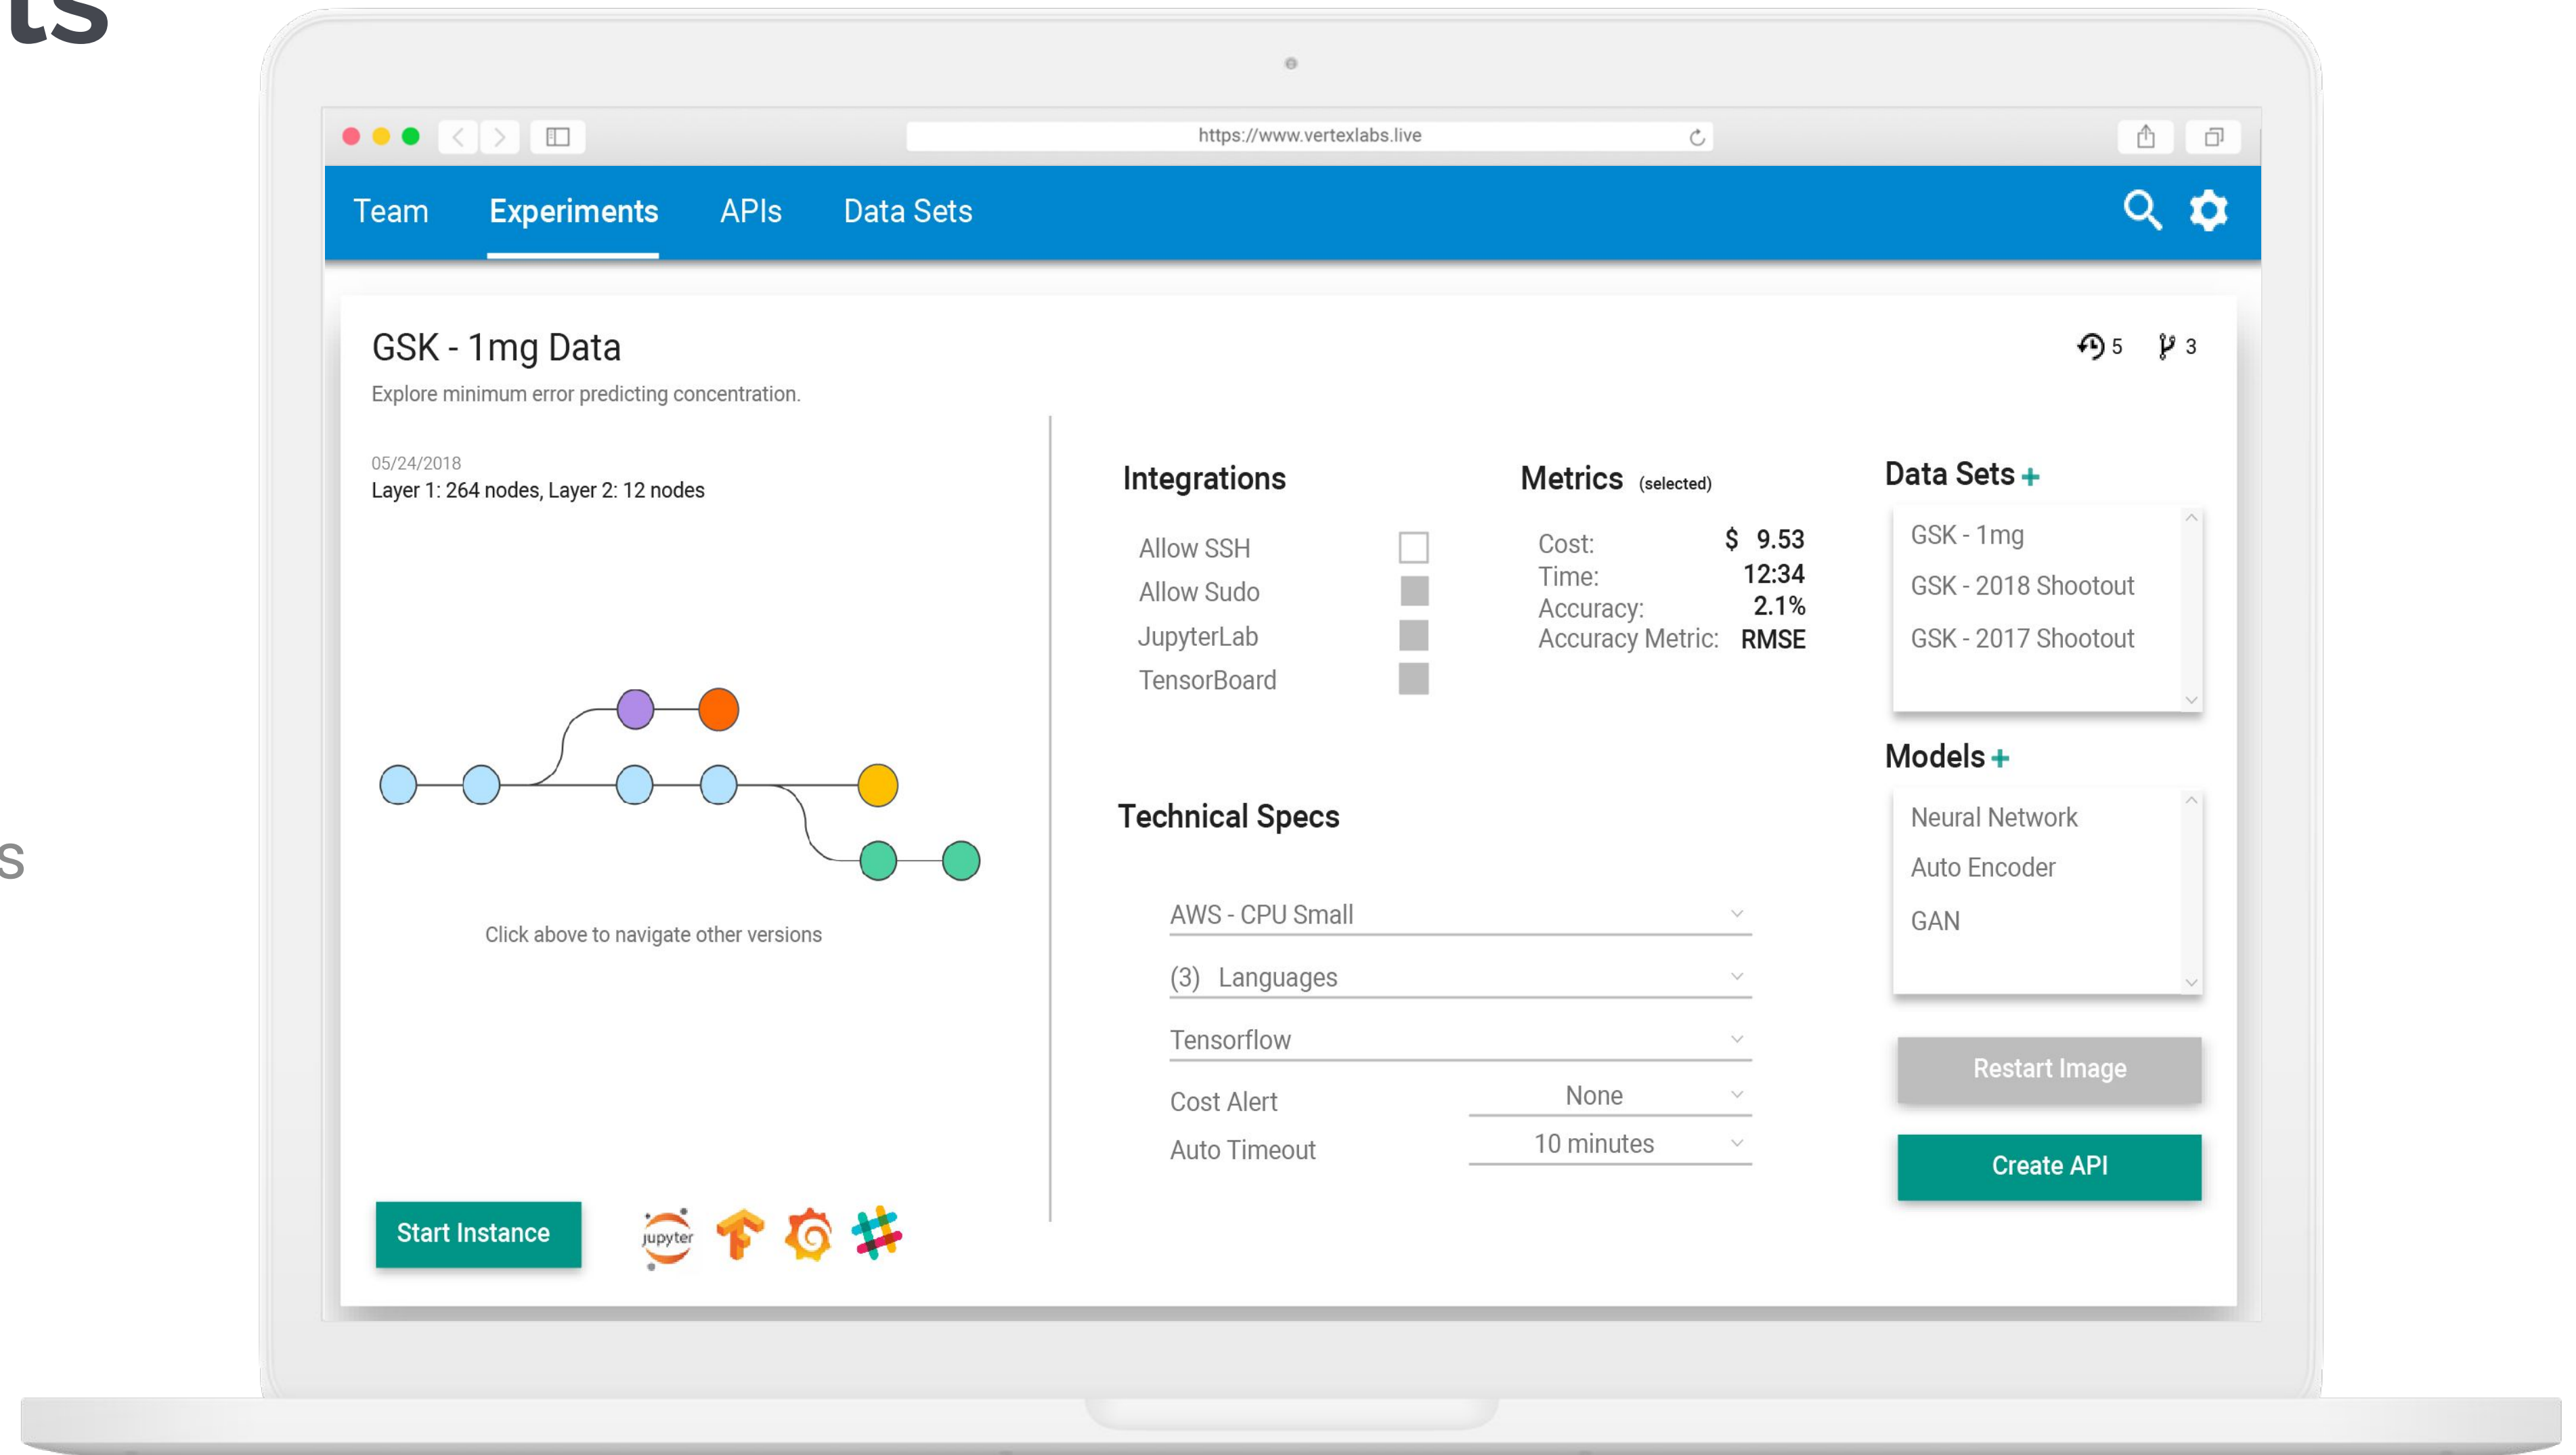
ts

s

https://www.vertexlabs.live

Team Experiments APIs Data Sets

GSK - 1mg Data

5 3

Explore minimum error predicting concentration.

05/24/2018
Layer 1: 264 nodes, Layer 2: 12 nodes

Click above to navigate other versions

Start Instance

jupyter

Integrations

Allow SSH
Allow Sudo
JupyterLab
TensorBoard

Metrics (selected)

| | |
|---|---|
| Cost: | $ 9.53 |
| Time: | 12:34 |
| Accuracy: | 2.1% |
| Accuracy Metric: | RMSE |

Data Sets +

GSK - 1mg
GSK - 2018 Shootout
GSK - 2017 Shootout

Models +

Neural Network
Auto Encoder
GAN

Technical Specs

AWS - CPU Small
(3) Languages
Tensorflow
Cost Alert None
Auto Timeout 10 minutes

Restart Image

Create API